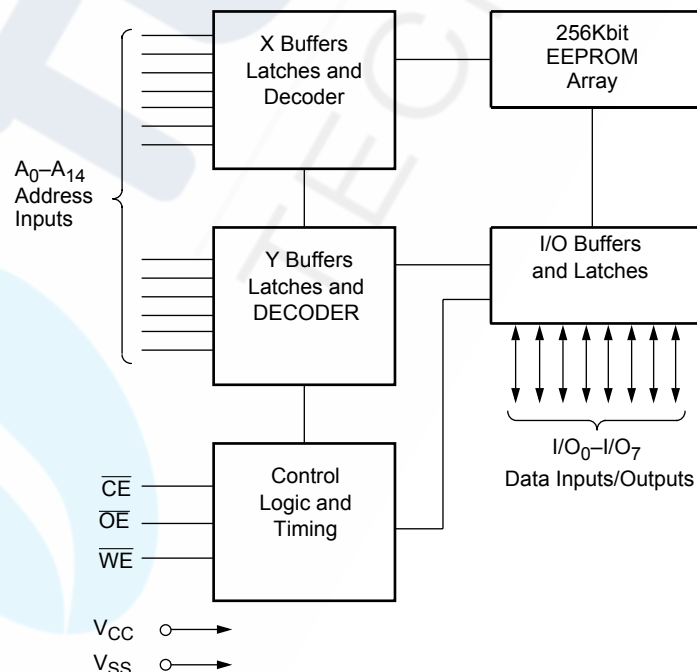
X Buffers Latches and Decoder

256Kbit EEPROM Array

$A_0$–$A_{14}$ Address Inputs

Y Buffers Latches and DECODER

I/O Buffers and Latches

$I/O_0$–$I/O_7$ Data Inputs/Outputs

$\overline{CE}$
$\overline{OE}$
$\overline{WE}$

Control Logic and Timing

$V_{CC}$
$V_{SS}$